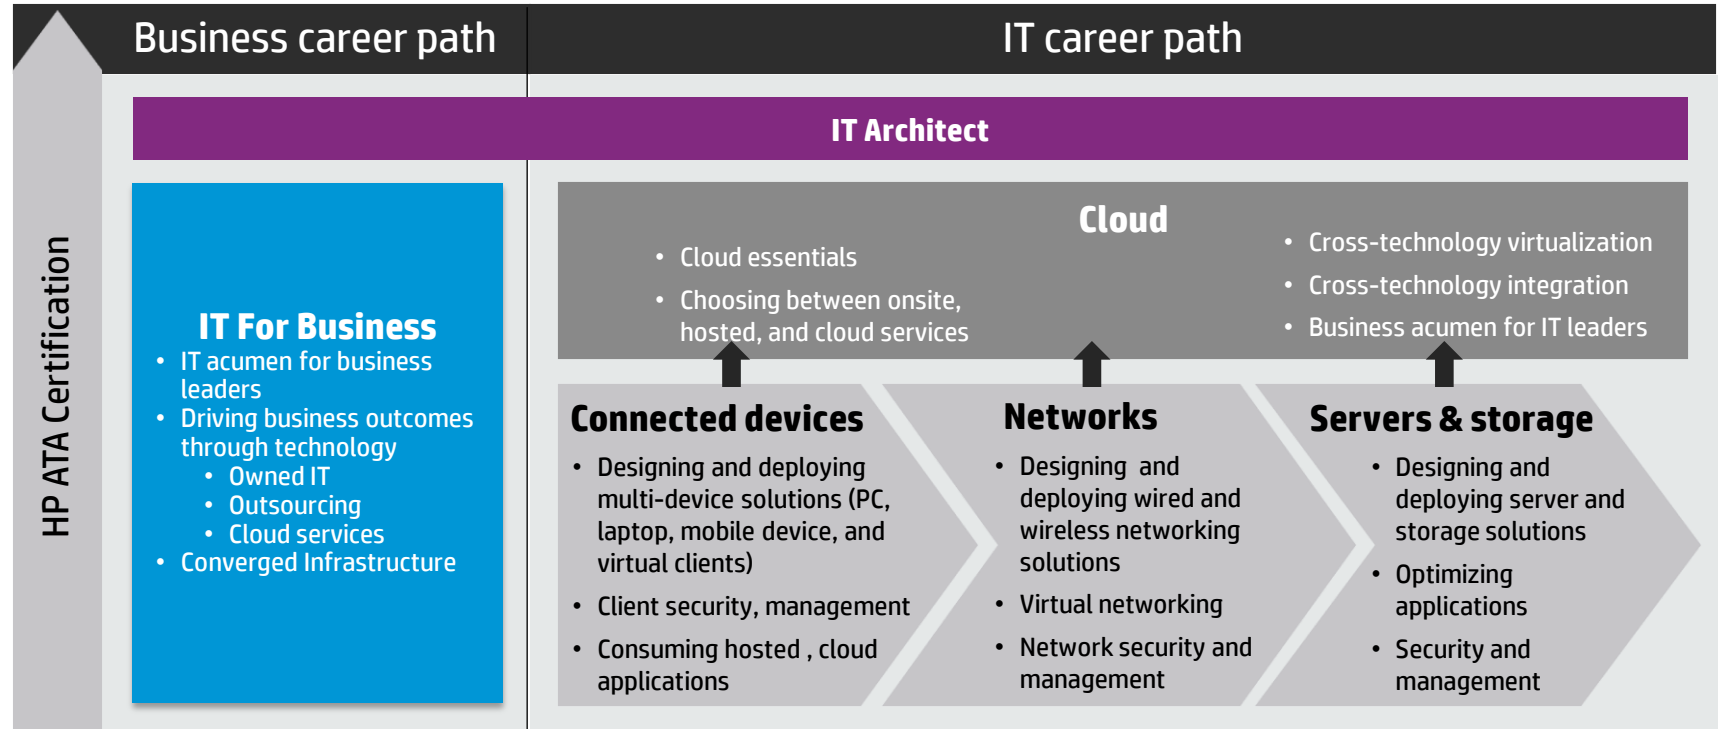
HP ATA Certification

Business career path

IT career path

IT Architect

IT For Business
- IT acumen for business leaders
- Driving business outcomes through technology
  - Owned IT
  - Outsourcing
  - Cloud services
- Converged Infrastructure

Cloud
- Cloud essentials
- Choosing between onsite, hosted, and cloud services
- Cross-technology virtualization
- Cross-technology integration
- Business acumen for IT leaders

Connected devices
- Designing and deploying multi-device solutions (PC, laptop, mobile device, and virtual clients)
- Client security, management
- Consuming hosted , cloud applications

Networks
- Designing and deploying wired and wireless networking solutions
- Virtual networking
- Network security and management

Servers & storage
- Designing and deploying server and storage solutions
- Optimizing applications
- Security and management